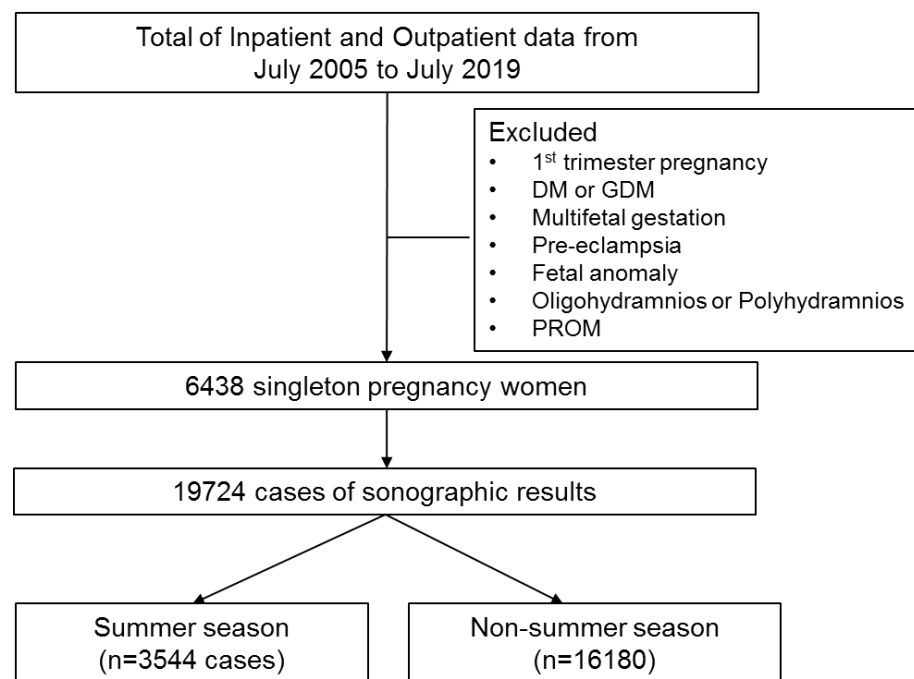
Total of Inpatient and Outpatient data from July 2005 to July 2019

Excluded
- 1$^{st}$ trimester pregnancy
- DM or GDM
- Multifetal gestation
- Pre-eclampsia
- Fetal anomaly
- Oligohydramnios or Polyhydramnios
- PROM

6438 singleton pregnancy women

19724 cases of sonographic results

Summer season
(n=3544 cases)

Non-summer season
(n=16180)